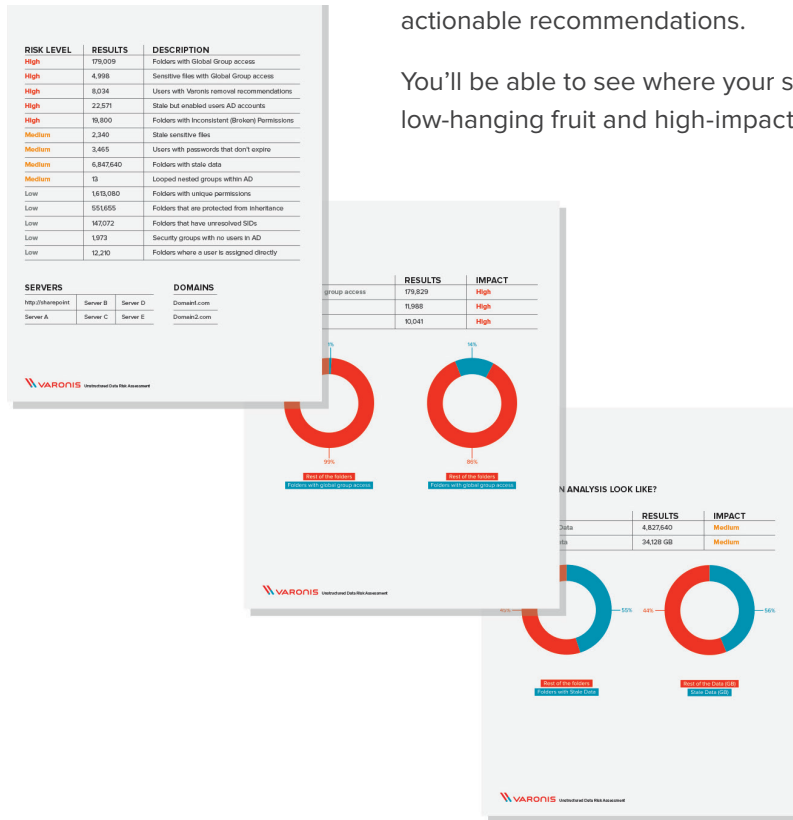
actionable recommendations.

You'll be able to see where your s low-hanging fruit and high-impact

| RISK LEVEL | RESULTS | DESCRIPTION |
|---|---|---|
| High | 179,009 | Folders with Global Group access |
| High | 4,998 | Sensitive files with Global Group access |
| High | 8,034 | Users with Varonis removal recommendations |
| High | 22,571 | Stale but enabled users AD accounts |
| High | 19,800 | Folders with Inconsistent (Broken) Permissions |
| Medium | 2,340 | Stale sensitive files |
| Medium | 3,465 | Users with passwords that don't expire |
| Medium | 6,847,640 | Folders with stale data |
| Medium | 13 | Looped nested groups within AD |
| Low | 1,613,080 | Folders with unique permissions |
| Low | 551,655 | Folders that are protected from inheritance |
| Low | 147,072 | Folders that have unresolved SIDs |
| Low | 1,973 | Security groups with no users in AD |
| Low | 12,210 | Folders where a user is assigned directly |

SERVERS

| http://sharepoint | Server B | Server D |
|---|---|---|
| Server A | Server C | Server E |

DOMAINS

Domain1.com

Domain2.com

VARONIS Unstructured Data Risk Assessment

| | RESULTS | IMPACT |
|---|---|---|
| group access | 179,829 | High |
| | 11,988 | High |
| | 10,041 | High |

1%

99%

14%

86%

Rest of the folders
Folders with global group access

Rest of the folders
Folders with global group access

VARONIS Unstructured Data Risk Assessment

N ANALYSIS LOOK LIKE?

| | RESULTS | IMPACT |
|---|---|---|
| Data | 4,827,640 | Medium |
| ata | 34,128 GB | Medium |

45%

55%

44%

56%

Rest of the folders
Folders with Stale Data

Rest of the Data (GB)
Stale Data (GB)

VARONIS Unstructured Data Risk Assessment